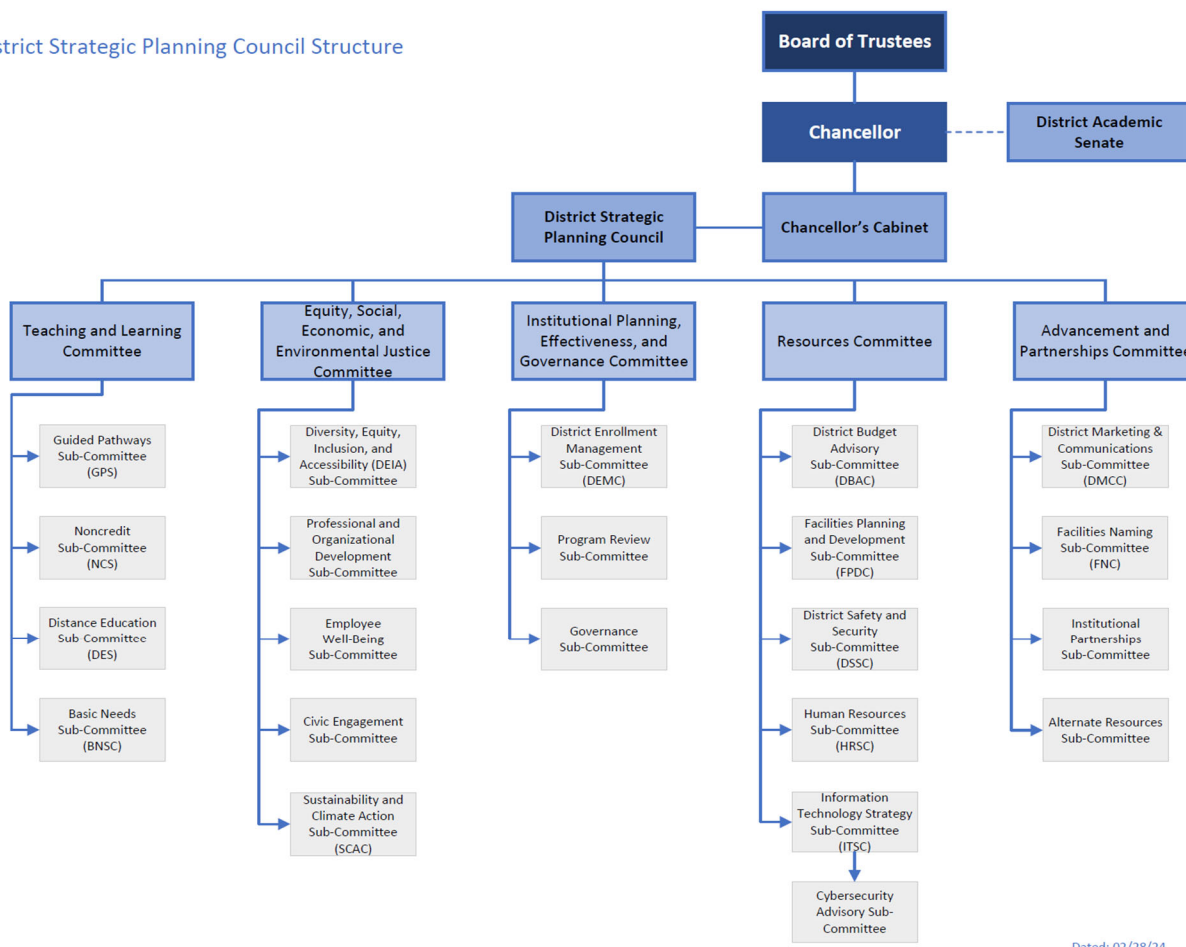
strict Strategic Planning Council Structure

Board of Trustees

Chancellor

District Academic Senate

District Strategic Planning Council

Chancellor's Cabinet

Teaching and Learning Committee

Guided Pathways Sub-Committee (GPS)

Noncredit Sub-Committee (NCS)

Distance Education Sub-Committee (DES)

Basic Needs Sub-Committee (BNSC)

Equity, Social, Economic, and Environmental Justice Committee

Diversity, Equity, Inclusion, and Accessibility (DEIA) Sub-Committee

Professional and Organizational Development Sub-Committee

Employee Well-Being Sub-Committee

Civic Engagement Sub-Committee

Sustainability and Climate Action Sub-Committee (SCAC)

Institutional Planning, Effectiveness, and Governance Committee

District Enrollment Management Sub-Committee (DEMC)

Program Review Sub-Committee

Governance Sub-Committee

Resources Committee

District Budget Advisory Sub-Committee (DBAC)

Facilities Planning and Development Sub-Committee (FPDC)

District Safety and Security Sub-Committee (DSSC)

Human Resources Sub-Committee (HRSC)

Information Technology Strategy Sub-Committee (ITSC)

Cybersecurity Advisory Sub-Committee

Advancement and Partnerships Committee

District Marketing & Communications Sub-Committee (DMCC)

Facilities Naming Sub-Committee (FNC)

Institutional Partnerships Sub-Committee

Alternate Resources Sub-Committee

Dated: 02/28/24